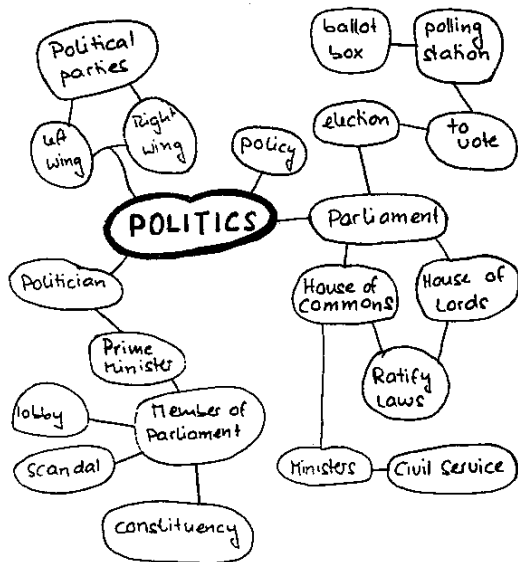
Political parties

left wing

right wing

policy

ballot box

polling station

election

to vote

POLITICS

Parliament

Politician

House of Commons

House of Lords

Prime Minister

Ratify Laws

lobby

Member of Parliament

scandal

Ministers

Civil Service

constituency